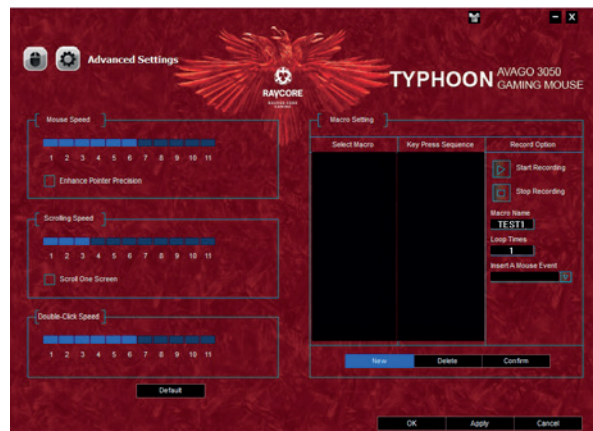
- X

Advanced Settings

RAYCORE

TYPHOON AVAGO 3050 GAMING MOUSE

Mouse Speed

1 2 3 4 5 6 7 8 9 10 11

Enhance Pointer Precision

Scrolling Speed

1 2 3 4 5 6 7 8 9 10 11

Scroll One Screen

Double-Click Speed

1 2 3 4 5 6 7 8 9 10 11

Default

Macro Setting

| Select Macro | Key Press Sequence | Record Option |
|---|---|---|

Start Recording

Stop Recording

Macro Name

TEST1

Loop Times

1

Insert A Mouse Event

New | Delete | Confirm

OK | Apply | Cancel